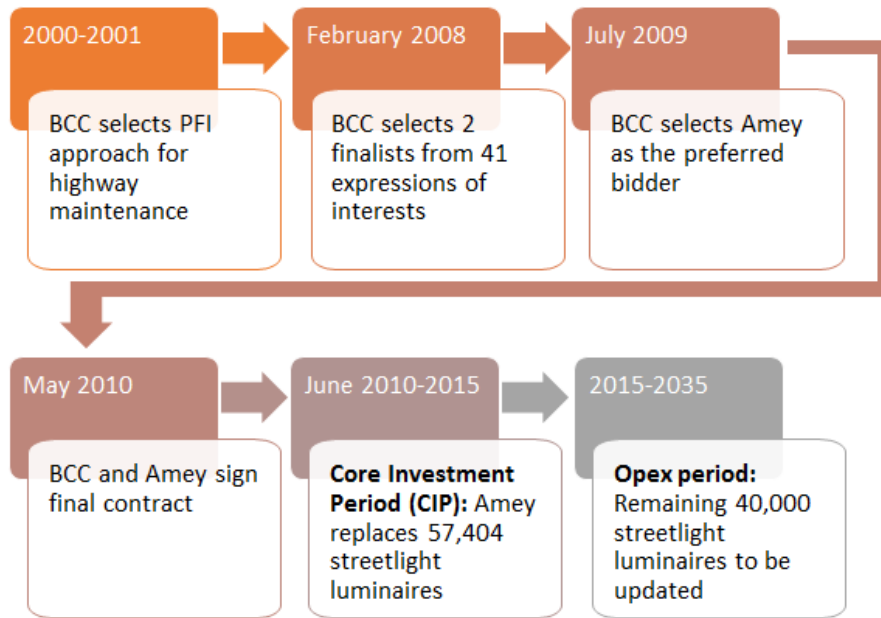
2000-2001

BCC selects PFI approach for highway maintenance

February 2008

BCC selects 2 finalists from 41 expressions of interests

July 2009

BCC selects Amey as the preferred bidder

May 2010

BCC and Amey sign final contract

June 2010-2015

**Core Investment Period (CIP):** Amey replaces 57,404 streetlight luminaires

2015-2035

**Opex period:** Remaining 40,000 streetlight luminaires to be updated